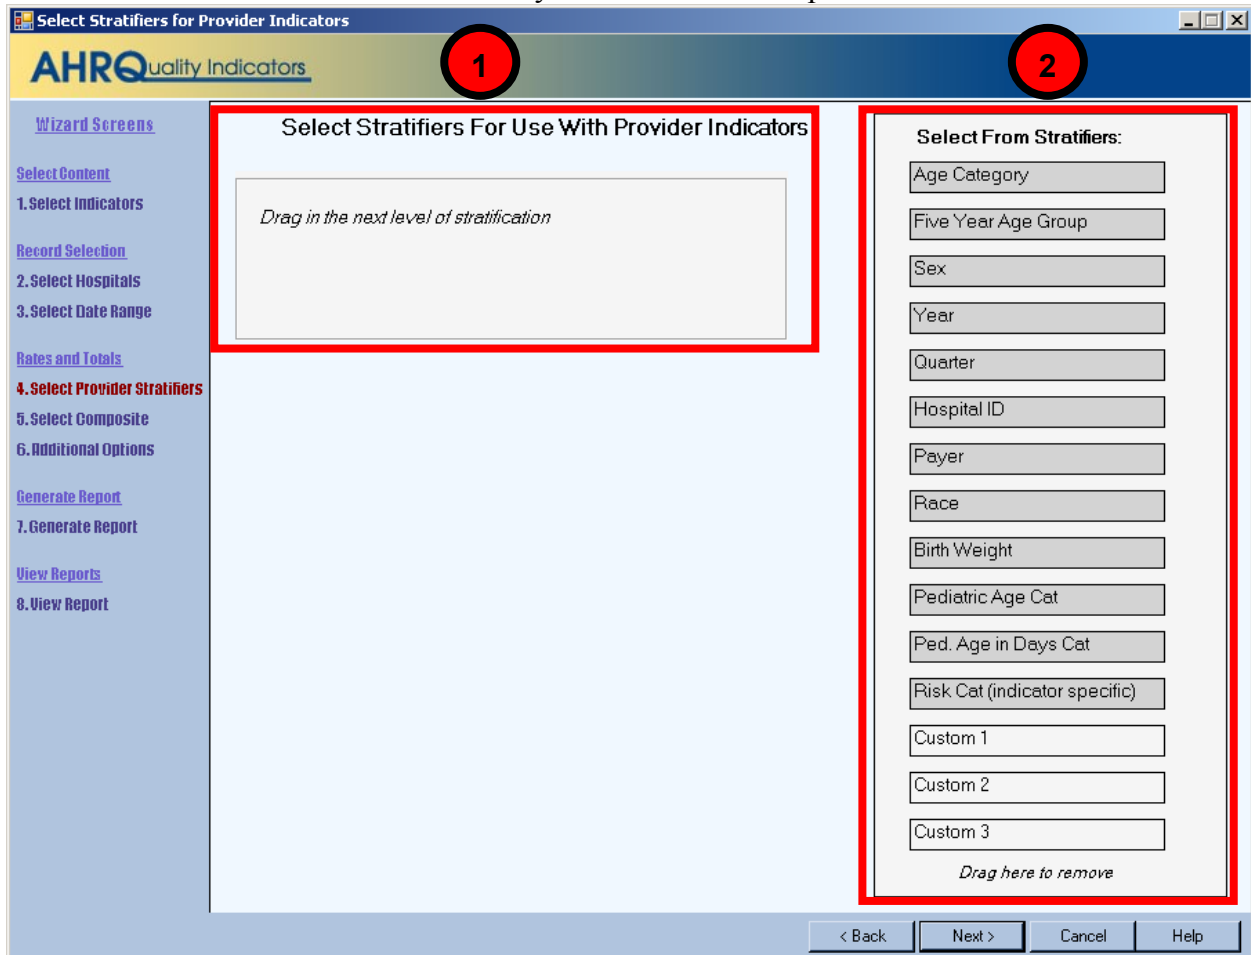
Select Stratifiers for Provider Indicators

AHRQuality Indicators

1

2

Wizard Screens

Select Content
1. Select Indicators

Record Selection
2. Select Hospitals
3. Select Date Range

Rates and Totals
4. Select Provider Stratifiers
5. Select Composite
6. Additional Options

Generate Report
7. Generate Report

View Reports
8. View Report

Select Stratifiers For Use With Provider Indicators

Drag in the next level of stratification

Select From Stratifiers:

Age Category
Five Year Age Group
Sex
Year
Quarter
Hospital ID
Payer
Race
Birth Weight
Pediatric Age Cat
Ped. Age in Days Cat
Risk Cat (indicator specific)
Custom 1
Custom 2
Custom 3

Drag here to remove

< Back
Next >
Cancel
Help